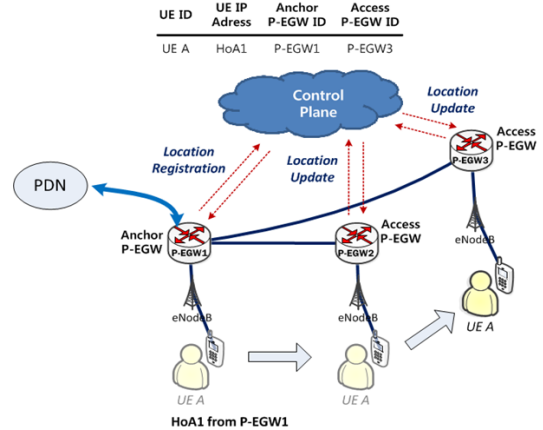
| UE ID | UE IP Adress | Anchor P-EGW ID | Access P-EGW ID |
|---|---|---|---|
| UE A | HoA1 | P-EGW1 | P-EGW3 |

Control Plane

Location Update

Location Registration

Location Update

Access P-EGW

P-EGW3

PDN

Anchor P-EGW

P-EGW1

Access P-EGW

P-EGW2

eNodeB

eNodeB

eNodeB

UE A

UE A

UE A

HoA1 from P-EGW1